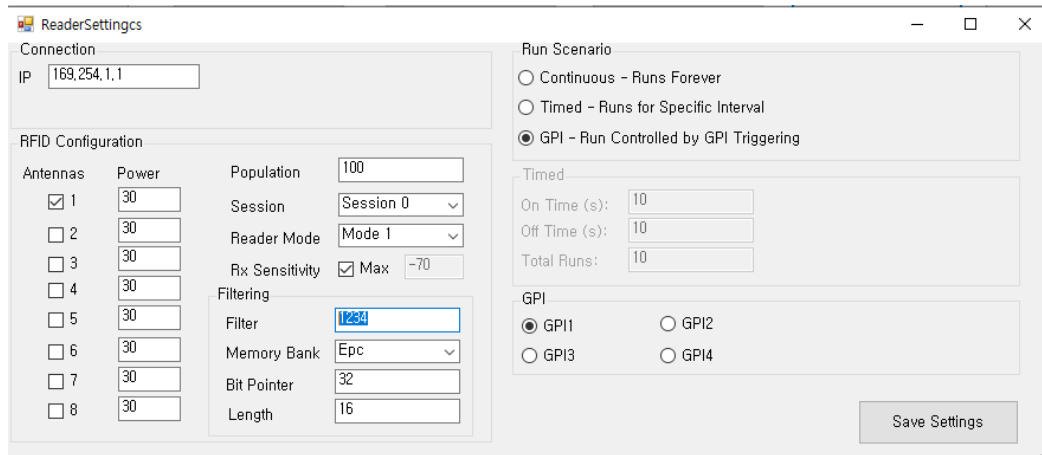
ReaderSettingcs

Connection

IP 169.254.1.1

RFID Configuration

Antennas Power

☑ 1 30

☐ 2 30

☐ 3 30

☐ 4 30

☐ 5 30

☐ 6 30

☐ 7 30

☐ 8 30

Population 100

Session Session 0

Reader Mode Mode 1

Rx Sensitivity ☑ Max -70

Filtering

Filter 1234

Memory Bank Epc

Bit Pointer 32

Length 16

Run Scenario

○ Continuous - Runs Forever

○ Timed - Runs for Specific Interval

◉ GPI - Run Controlled by GPI Triggering

Timed

On Time (s): 10

Off Time (s): 10

Total Runs: 10

GPI

◉ GPI1 ○ GPI2

○ GPI3 ○ GPI4

Save Settings